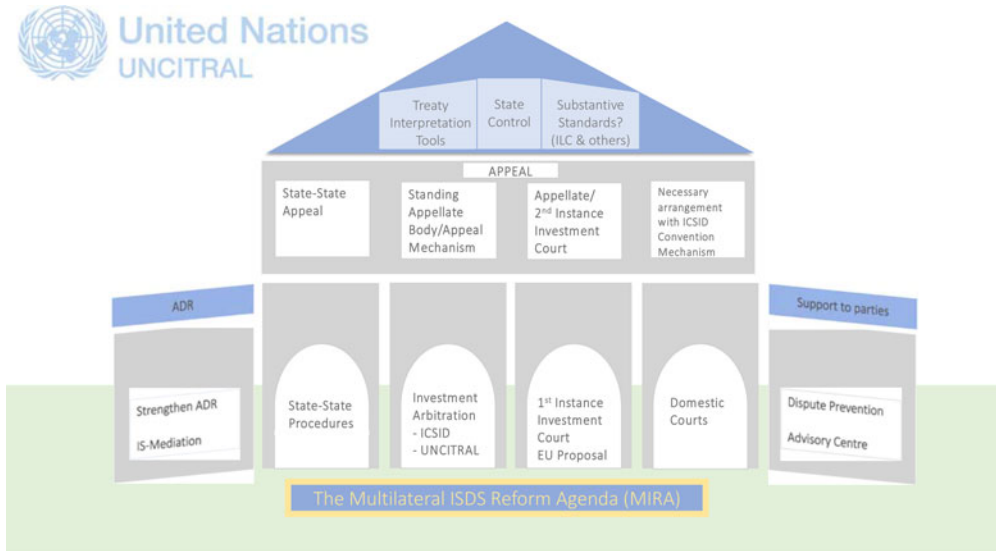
United Nations
UNCITRAL

Treaty Interpretation Tools

State Control

Substantive Standards? (ILC & others)

APPEAL

State-State Appeal

Standing Appellate Body/Appeal Mechanism

Appellate/ 2$^{nd}$ Instance Investment Court

Necessary arrangement with ICSID Convention Mechanism

ADR

Strengthen ADR

IS-Mediation

State-State Procedures

Investment Arbitration
- ICSID
- UNCITRAL

1$^{st}$ Instance Investment Court EU Proposal

Domestic Courts

Support to parties

Dispute Prevention

Advisory Centre

The Multilateral ISDS Reform Agenda (MIRA)